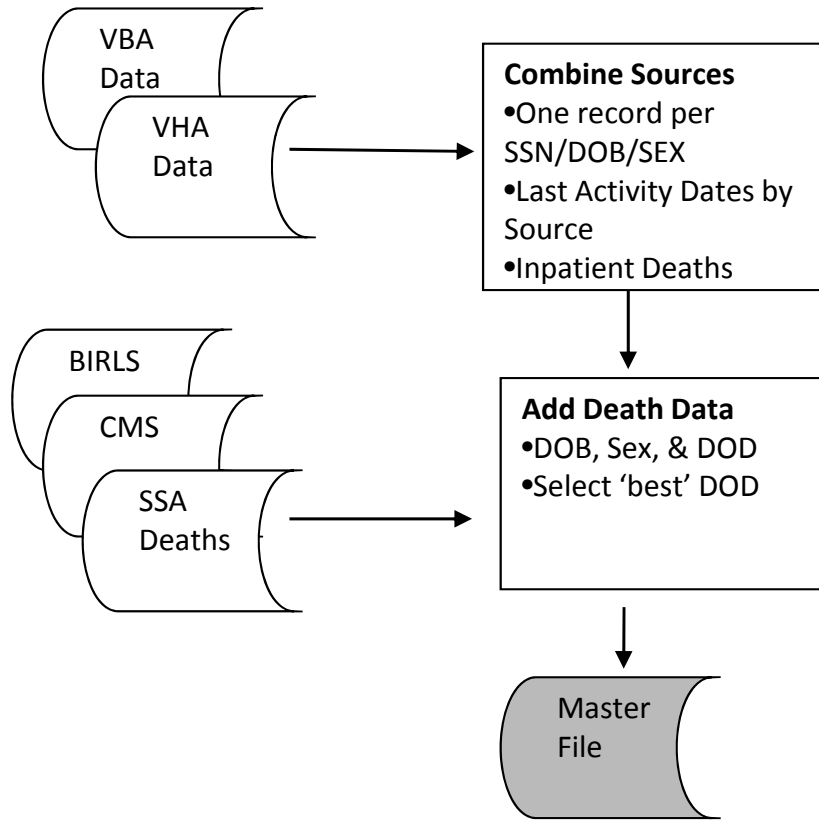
VBA Data

VHA Data

**Combine Sources**
•One record per SSN/DOB/SEX
•Last Activity Dates by Source
•Inpatient Deaths

BIRLS

CMS

SSA Deaths

**Add Death Data**
•DOB, Sex, & DOD
•Select 'best' DOD

Master File